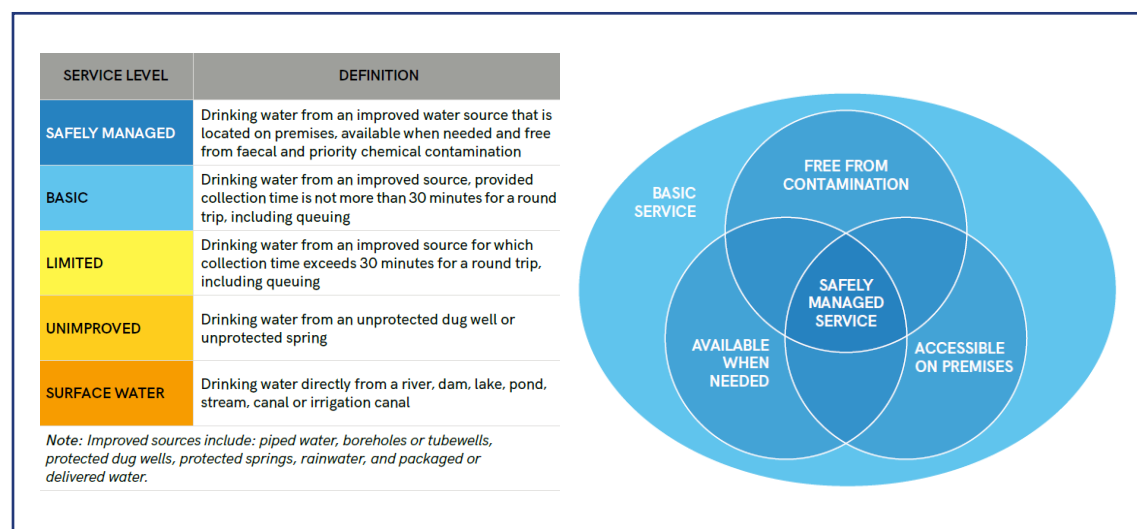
| SERVICE LEVEL | DEFINITION |
|---|---|
| SAFELY MANAGED | Drinking water from an improved water source that is located on premises, available when needed and free from faecal and priority chemical contamination |
| BASIC | Drinking water from an improved source, provided collection time is not more than 30 minutes for a round trip, including queuing |
| LIMITED | Drinking water from an improved source for which collection time exceeds 30 minutes for a round trip, including queuing |
| UNIMPROVED | Drinking water from an unprotected dug well or unprotected spring |
| SURFACE WATER | Drinking water directly from a river, dam, lake, pond, stream, canal or irrigation canal |

Note: Improved sources include: piped water, boreholes or tubewells, protected dug wells, protected springs, rainwater, and packaged or delivered water.

BASIC SERVICE

FREE FROM CONTAMINATION

SAFELY MANAGED SERVICE

AVAILABLE WHEN NEEDED

ACCESSIBLE ON PREMISES